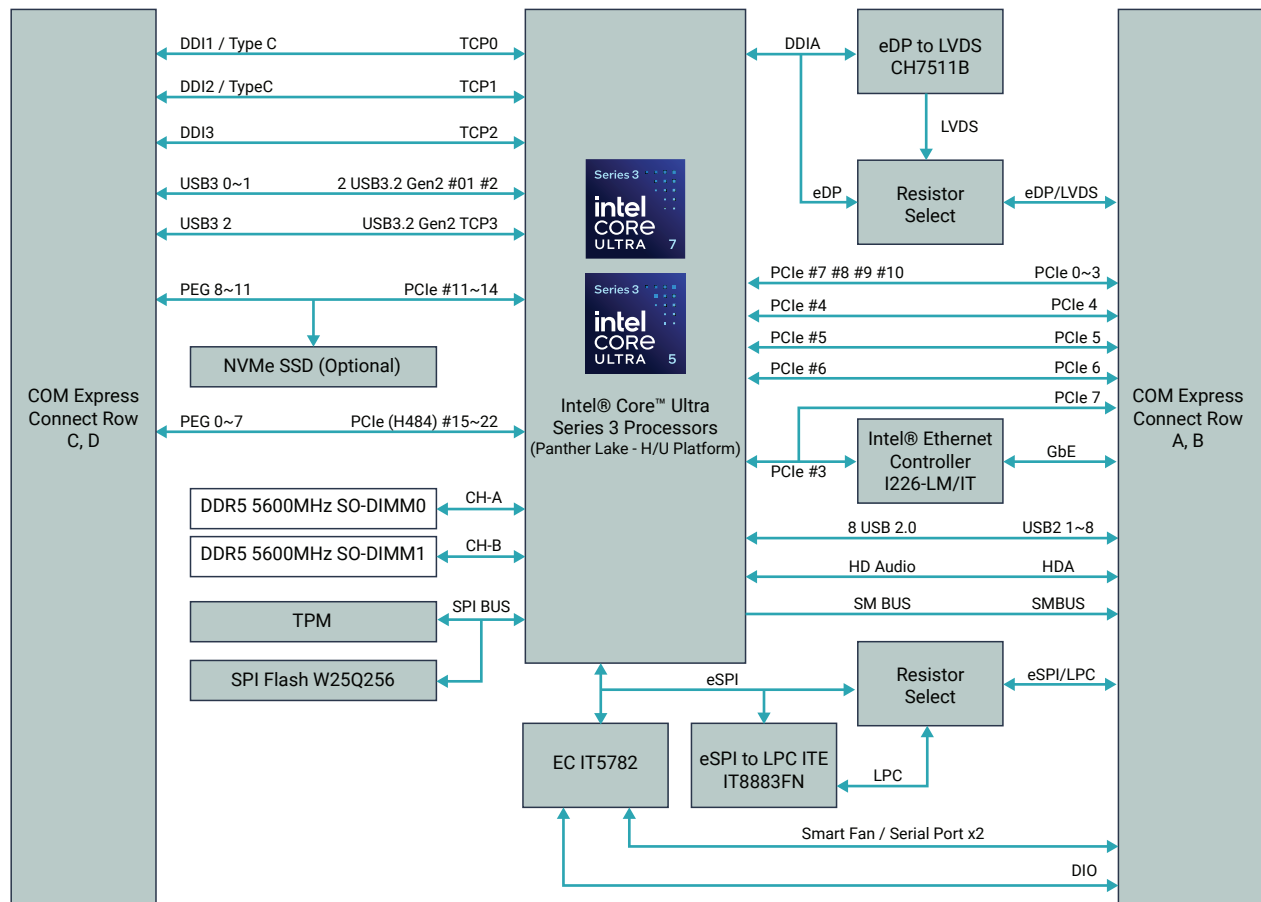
COM Express Connect Row C, D

DDI1 / Type C
TCP0
DDI2 / TypeC
TCP1
DDI3
TCP2
USB3 0~1
2 USB3.2 Gen2 #01 #2
USB3 2
USB3.2 Gen2 TCP3
PEG 8~11
PCIe #11~14
NVMe SSD (Optional)
PEG 0~7
PCIe (H484) #15~22
DDR5 5600MHz SO-DIMM0
CH-A
DDR5 5600MHz SO-DIMM1
CH-B
TPM
SPI BUS
SPI Flash W25Q256

Series 3
intel CORE ULTRA 7
Series 3
intel CORE ULTRA 5

Intel® Core™ Ultra Series 3 Processors (Panther Lake - H/U Platform)

DDIA
eDP to LVDS CH7511B
LVDS
eDP
Resistor Select
eDP/LVDS
PCIe #7 #8 #9 #10
PCIe 0~3
PCIe #4
PCIe 4
PCIe #5
PCIe 5
PCIe #6
PCIe 6
PCIe 7
Intel® Ethernet Controller I226-LM/IT
PCIe #3
GbE
8 USB 2.0
USB2 1~8
HD Audio
HDA
SM BUS
SMBUS
eSPI
Resistor Select
eSPI/LPC
EC IT5782
eSPI to LPC ITE IT8883FN
LPC
Smart Fan / Serial Port x2
DIO

COM Express Connect Row A, B